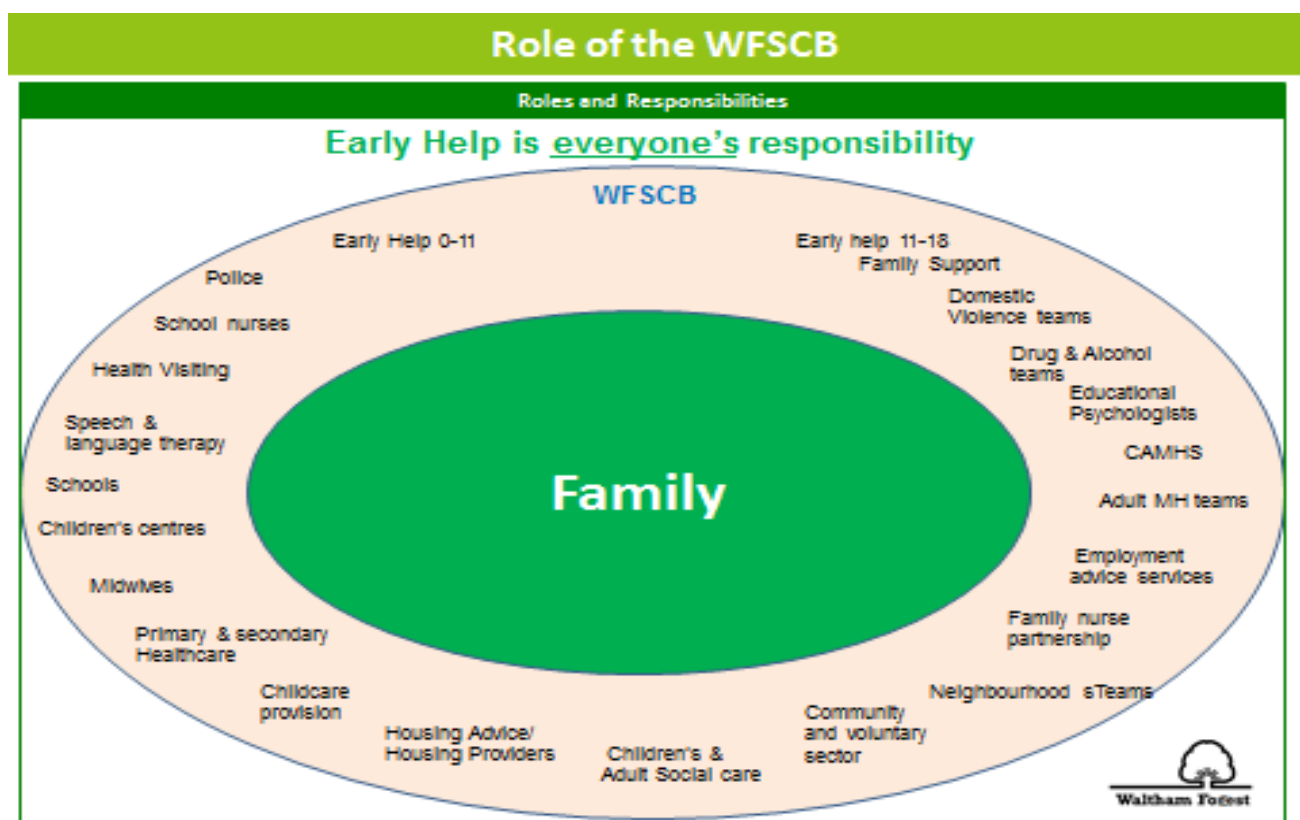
Role of the WFSCB

Roles and Responsibilities

Early Help is everyone's responsibility

WFSCB

Early Help 0-11

Early help 11-18

Family Support

Police

Domestic Violence teams

School nurses

Drug & Alcohol teams

Health Visiting

Educational Psychologists

Speech & language therapy

CAMHS

Schools

Family

Adult MH teams

Children's centres

Employment advice services

Midwives

Family nurse partnership

Primary & secondary Healthcare

Childcare provision

Neighbourhood sTeams

Housing Advice/ Housing Providers

Community and voluntary sector

Children's & Adult Social care

Waltham Forest